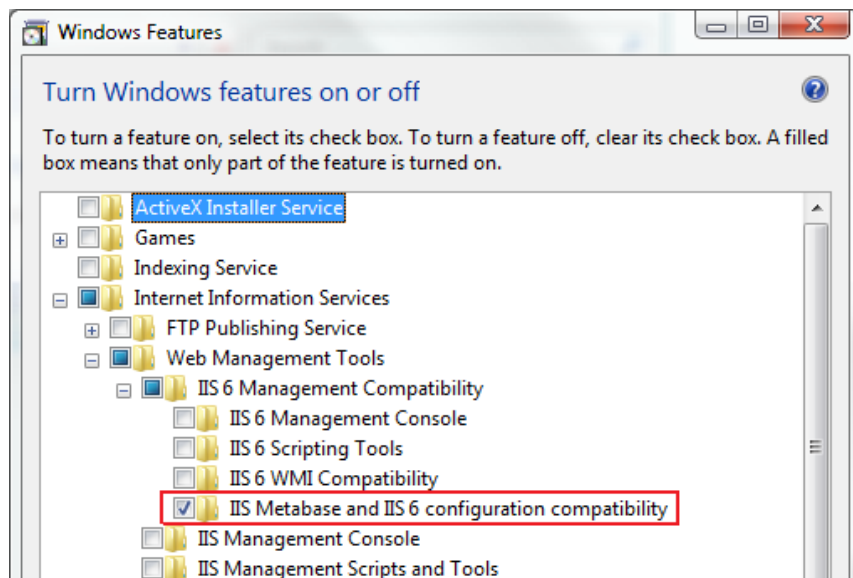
Windows Features

Turn Windows features on or off

To turn a feature on, select its check box. To turn a feature off, clear its check box. A filled box means that only part of the feature is turned on.

ActiveX Installer Service
Games
Indexing Service
Internet Information Services
FTP Publishing Service
Web Management Tools
IIS 6 Management Compatibility
IIS 6 Management Console
IIS 6 Scripting Tools
IIS 6 WMI Compatibility
IIS Metabase and IIS 6 configuration compatibility
IIS Management Console
IIS Management Scripts and Tools